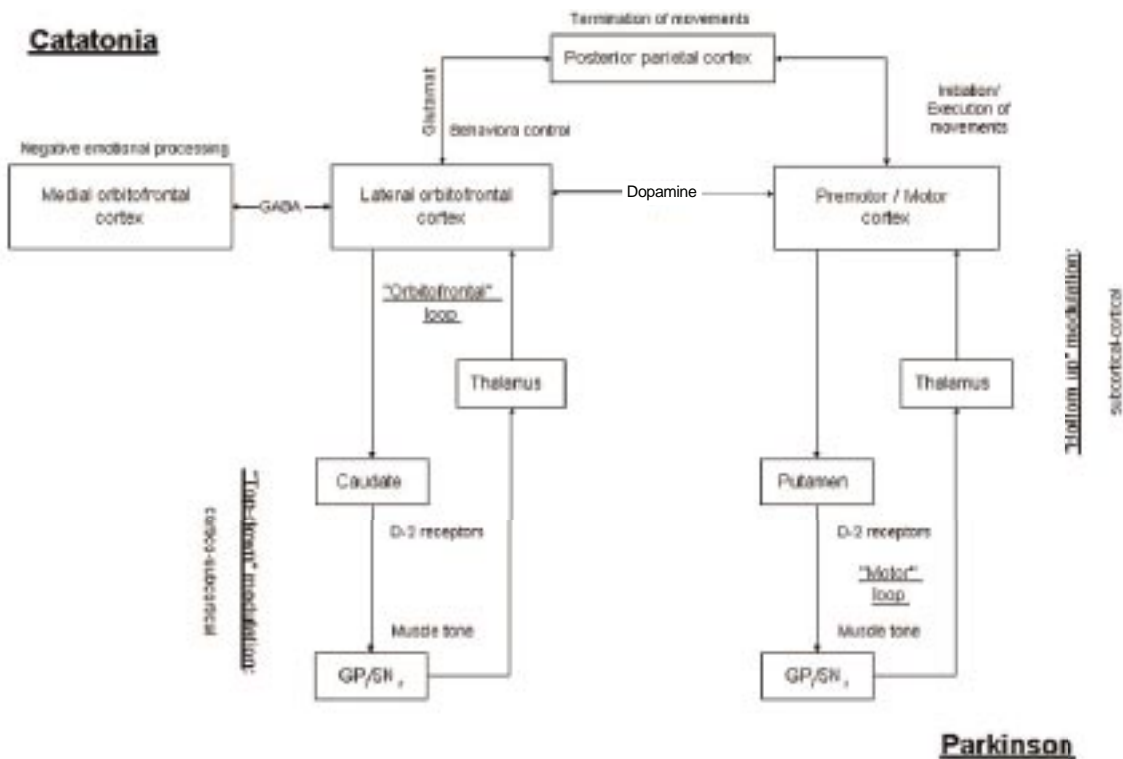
Catatonia

Termination of movements

Posterior parietal cortex

Glutamat

Behavioral control

Initiation/ Execution of movements

Negative emotional processing

Medial orbitofrontal cortex

GABA

Lateral orbitofrontal cortex

Dopamine

Premotor / Motor cortex

"Orbitofrontal" loop

Thalamus

Thalamus

"Bottom up" modulation:

subcortical-cortical

"Top-down" modulation:

cortico-subcortical

Caudate

Putamen

D-2 receptors

D-2 receptors

"Motor" loop

Muscle tone

Muscle tone

GP/SN,

GP/SN,

Parkinson